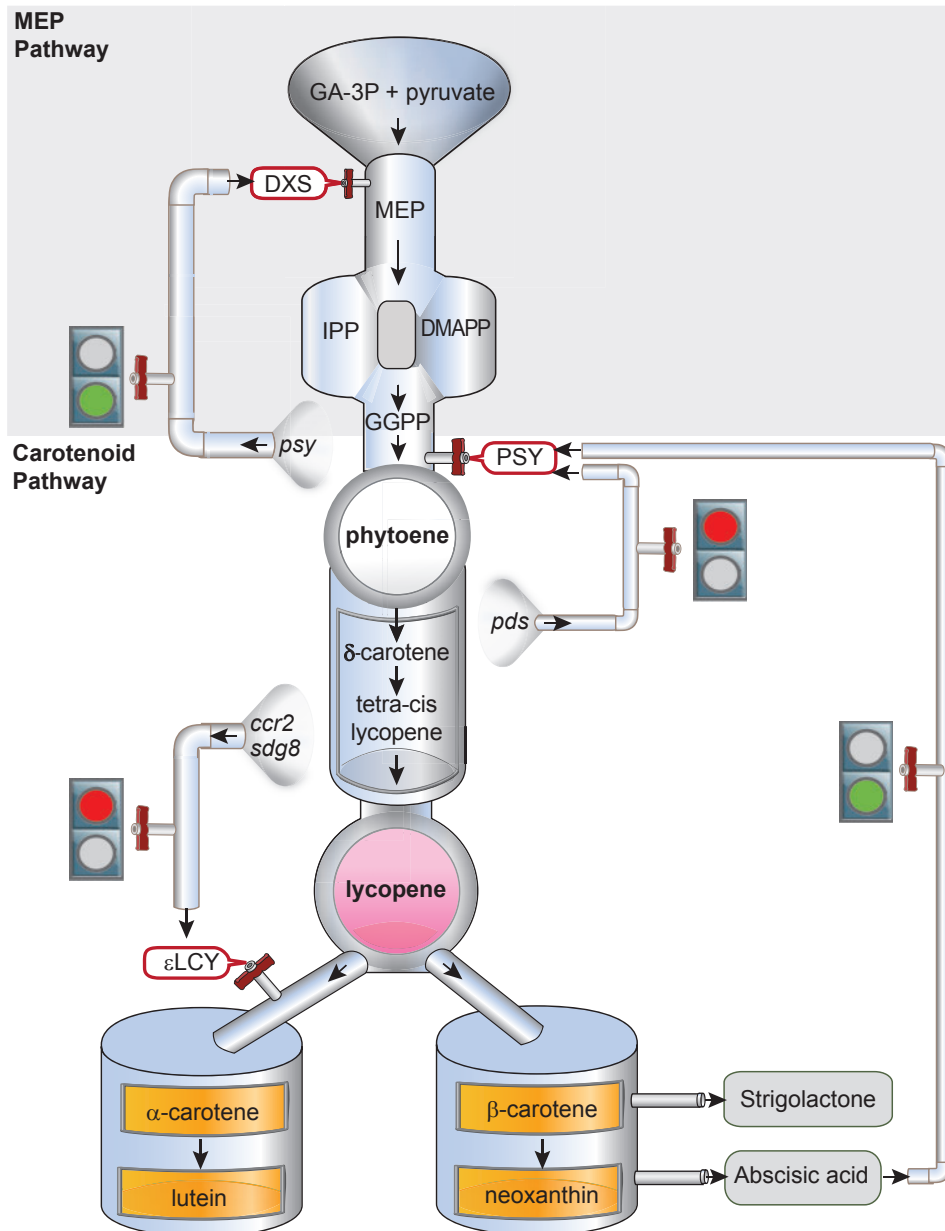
MEP Pathway

GA-3P + pyruvate

DXS

MEP

IPP

DMAPP

GGPP

psy

Carotenoid Pathway

PSY

phytoene

pds

δ-carotene

tetra-cis lycopene

ccr2
sdg8

lycopene

εLCY

α-carotene

lutein

β-carotene

neoxanthin

Strigolactone

Abscisic acid